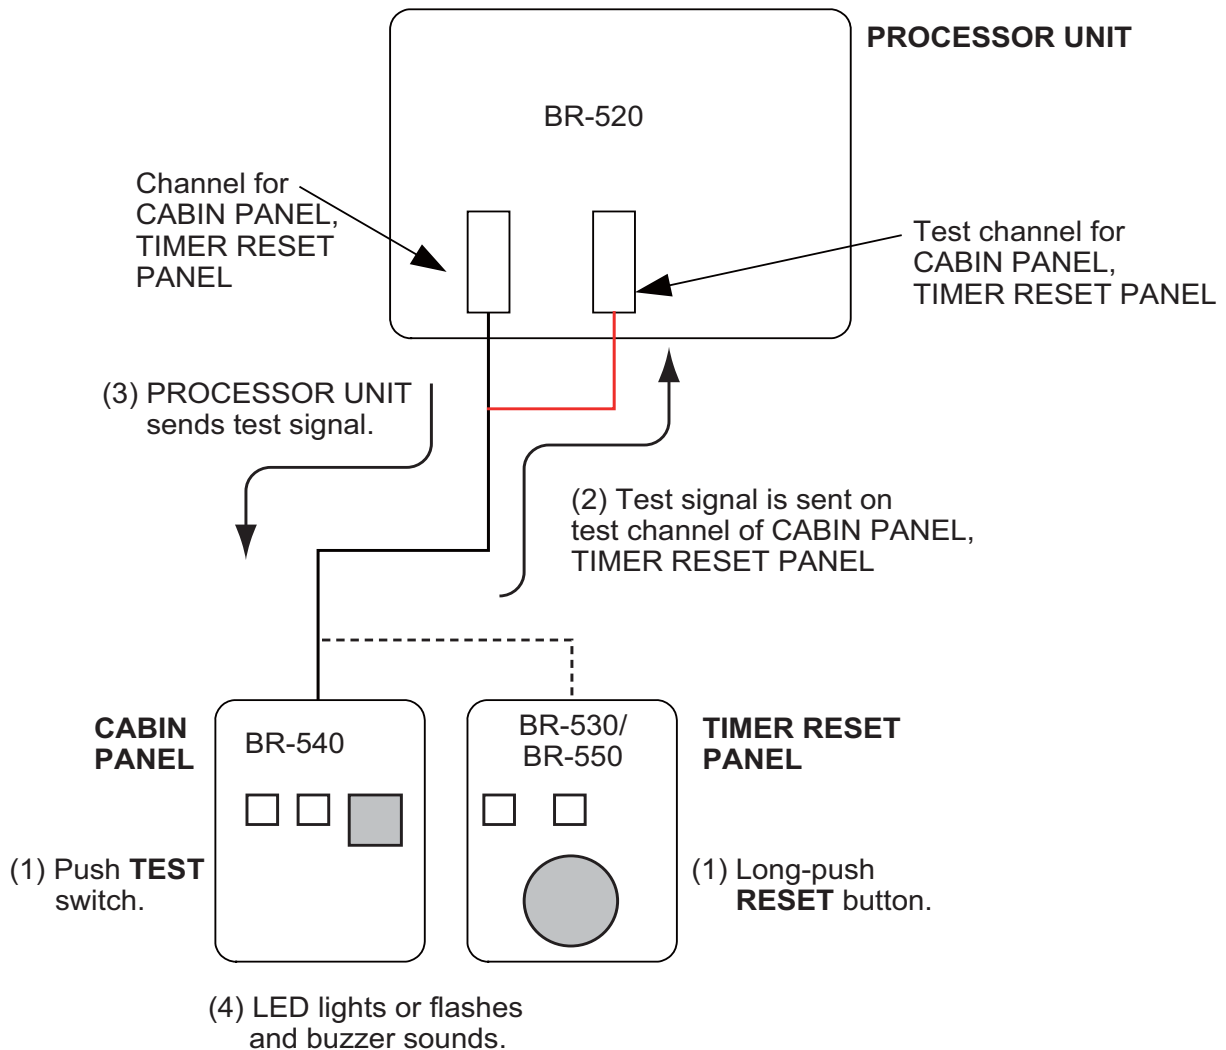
PROCESSOR UNIT

BR-520

Channel for CABIN PANEL, TIMER RESET PANEL

Test channel for CABIN PANEL, TIMER RESET PANEL

(3) PROCESSOR UNIT sends test signal.

(2) Test signal is sent on test channel of CABIN PANEL, TIMER RESET PANEL

CABIN PANEL

BR-540

BR-530/ BR-550

TIMER RESET PANEL

(1) Push **TEST** switch.

(1) Long-push **RESET** button.

(4) LED lights or flashes and buzzer sounds.